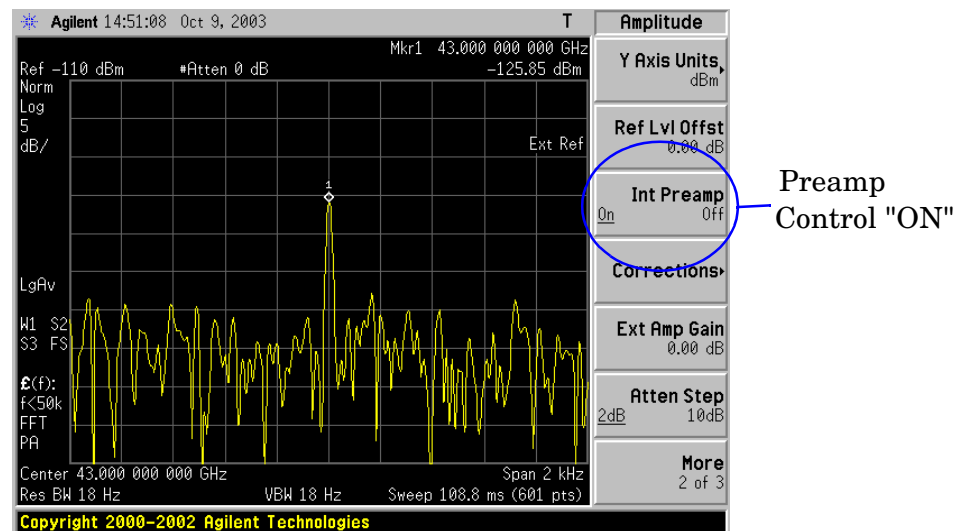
Agilent 14:51:08 Oct 9, 2003

T

Mkr1 43.000 000 000 GHz

Ref −110 dBm #Atten 0 dB −125.85 dBm

Norm
Log
5
dB/

Ext Ref

1

LgAv

W1 S2
S3 FS

£(f):
f<50k
FFT
PA

Center 43.000 000 000 GHz Span 2 kHz

Res BW 18 Hz VBW 18 Hz Sweep 108.8 ms (601 pts)

Copyright 2000-2002 Agilent Technologies

Amplitude

Y Axis Units
dBm

Ref Lvl Offst
0.00 dB

Int Preamp
On Off

Corrections

Ext Amp Gain
0.00 dB

Atten Step
2dB 10dB

More
2 of 3

Preamp Control "ON"